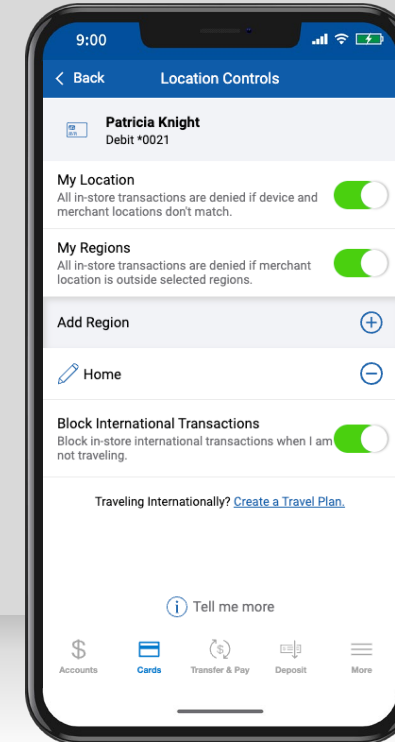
9:00

< Back Location Controls

Patricia Knight
Debit *0021

My Location
All in-store transactions are denied if device and merchant locations don't match.

My Regions
All in-store transactions are denied if merchant location is outside selected regions.

Add Region

Home

Block International Transactions
Block in-store international transactions when I am not traveling.

Traveling Internationally? Create a Travel Plan.

Tell me more

Accounts Cards Transfer & Pay Deposit More